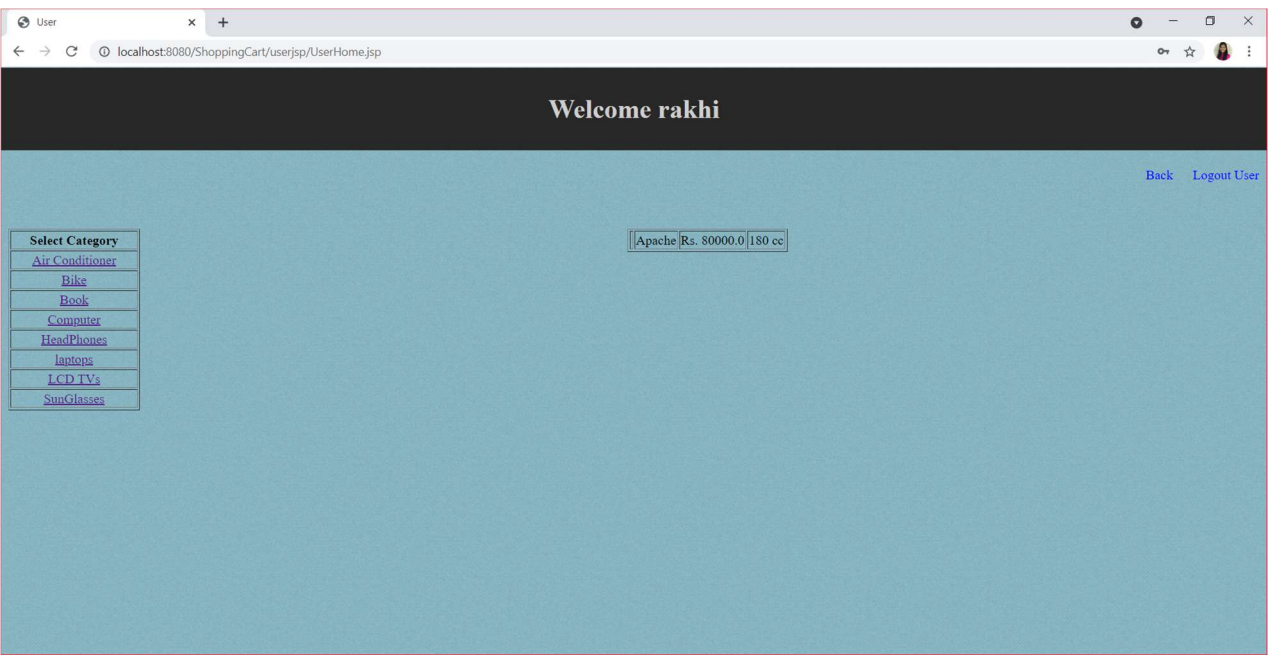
User

localhost:8080/ShoppingCart/userjsp/UserHome.jsp

Welcome rakhi

Back Logout User

| Select Category |
|---|
| Air Conditioner |
| Bike |
| Book |
| Computer |
| HeadPhones |
| laptops |
| LCD TVs |
| SunGlasses |

| | Apache | Rs. 80000.0 | 180 cc |
|---|---|---|---|